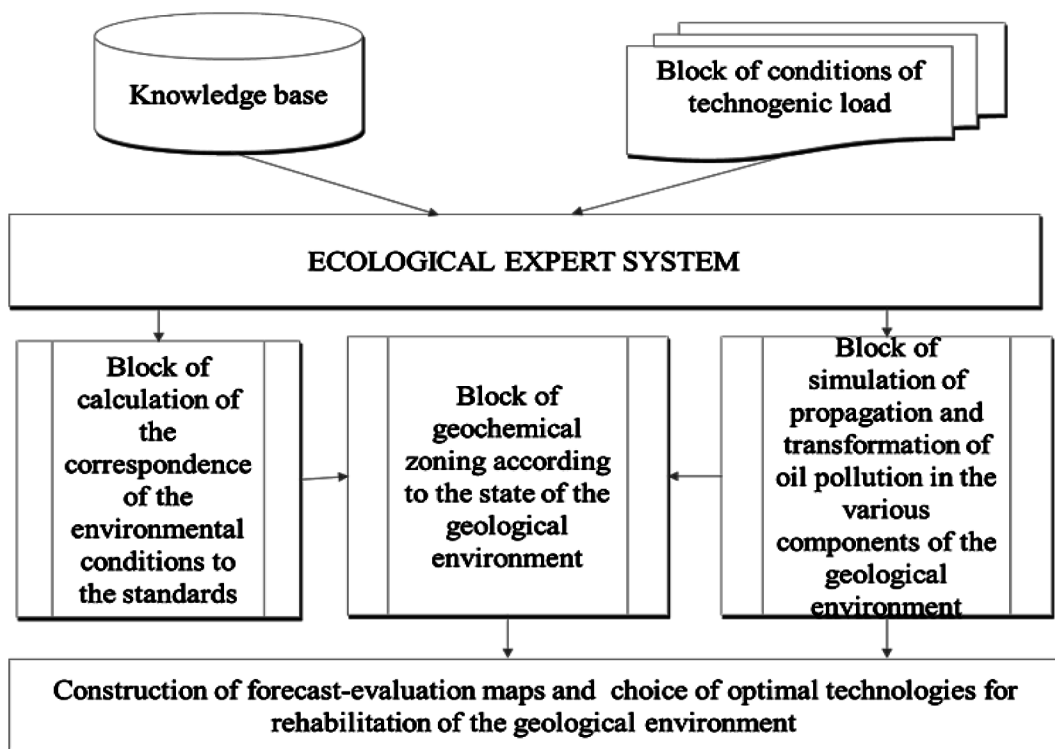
Knowledge base

Block of conditions of technogenic load

ECOLOGICAL EXPERT SYSTEM

Block of calculation of the correspondence of the environmental conditions to the standards

Block of geochemical zoning according to the state of the geological environment

Block of simulation of propagation and transformation of oil pollution in the various components of the geological environment

Construction of forecast-evaluation maps and choice of optimal technologies for rehabilitation of the geological environment